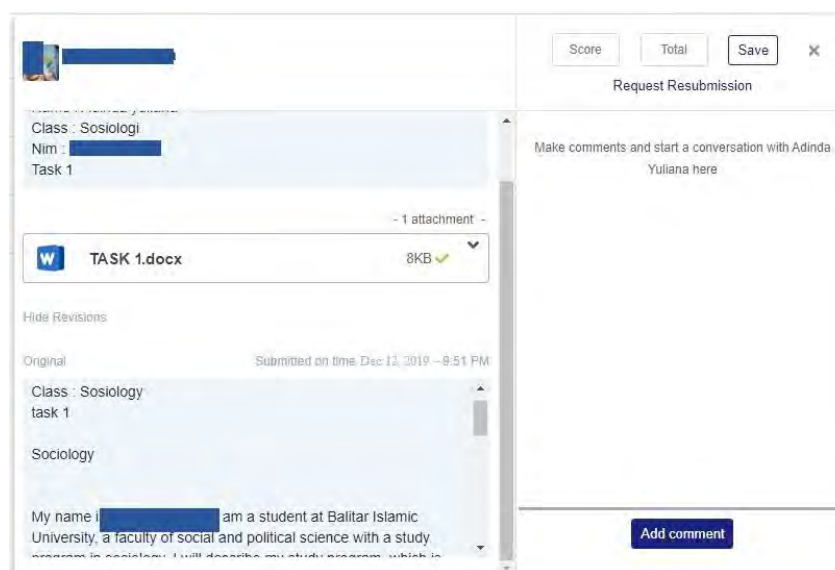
Score Total Save ×

Request Resubmission

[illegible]
Class : Sosiologi
Nim :
Task 1

- 1 attachment -

TASK 1.docx 8KB

Hide Revisions

Original Submitted on time Dec 12, 2019 – 8:51 PM

Class : Sosiology
task 1

Sociology

My name i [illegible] am a student at Balitar Islamic University, a faculty of social and political science with a study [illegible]

Make comments and start a conversation with Adinda Yuliana here

Add comment